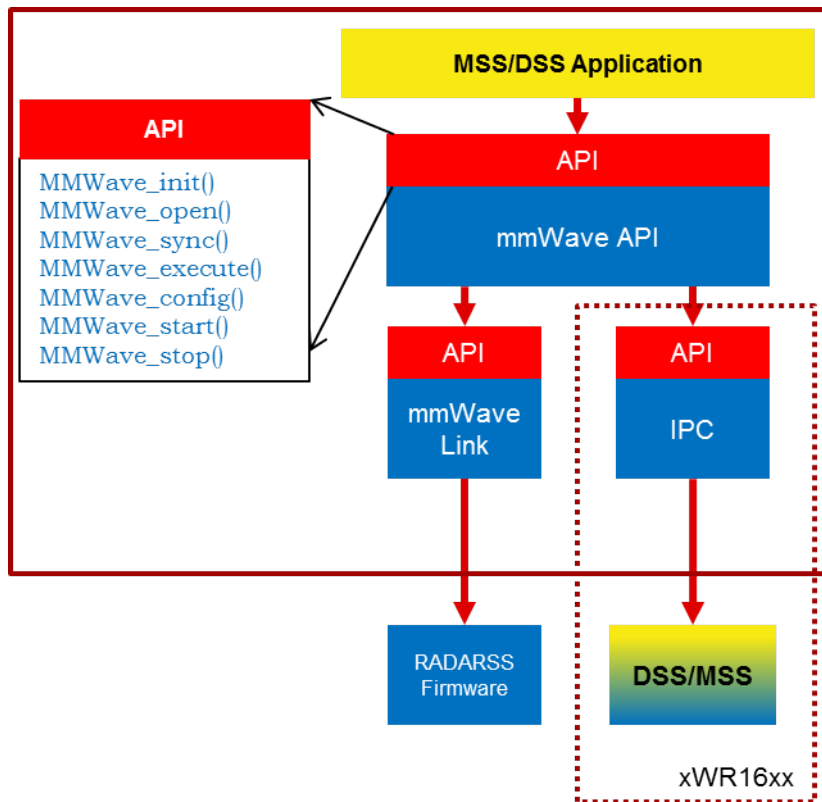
MSS/DSS Application

API

MMWave_init()
MMWave_open()
MMWave_sync()
MMWave_execute()
MMWave_config()
MMWave_start()
MMWave_stop()

API

mmWave API

API

mmWave Link

API

IPC

RADARSS Firmware

DSS/MSS

xWR16xx